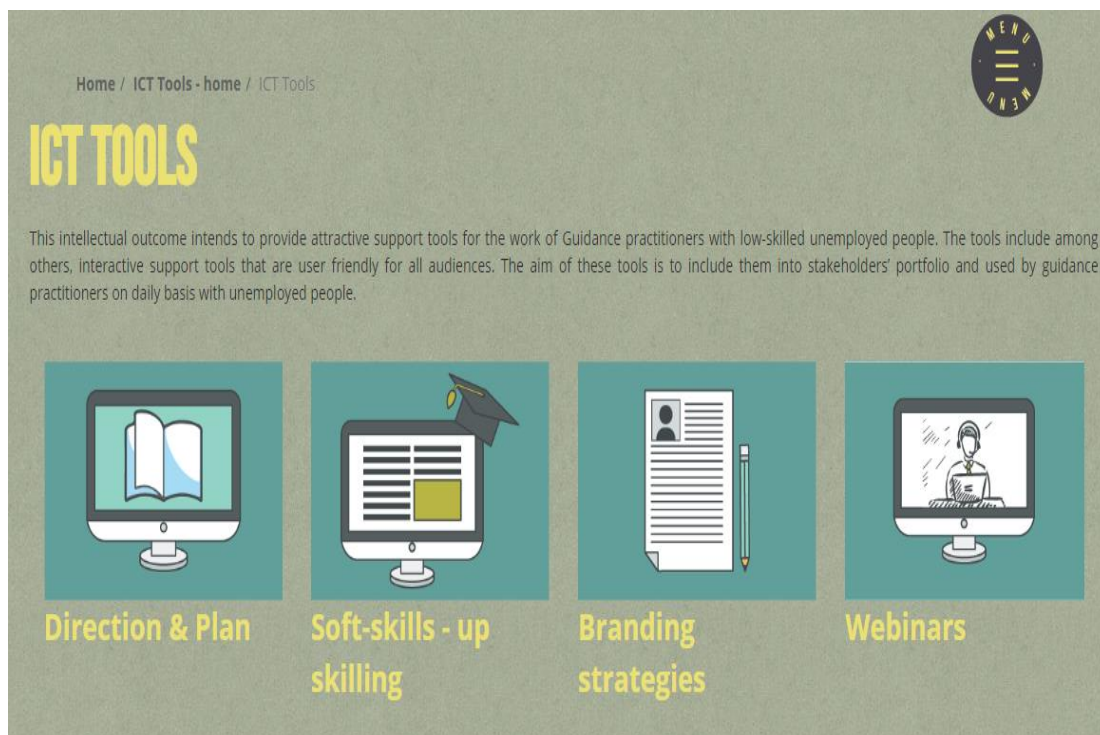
MENU MENU

Home / ICT Tools - home / ICT Tools

ICT TOOLS

This intellectual outcome intends to provide attractive support tools for the work of Guidance practitioners with low-skilled unemployed people. The tools include among others, interactive support tools that are user friendly for all audiences. The aim of these tools is to include them into stakeholders' portfolio and used by guidance practitioners on daily basis with unemployed people.

Direction & Plan

Soft-skills - up skilling

Branding strategies

Webinars